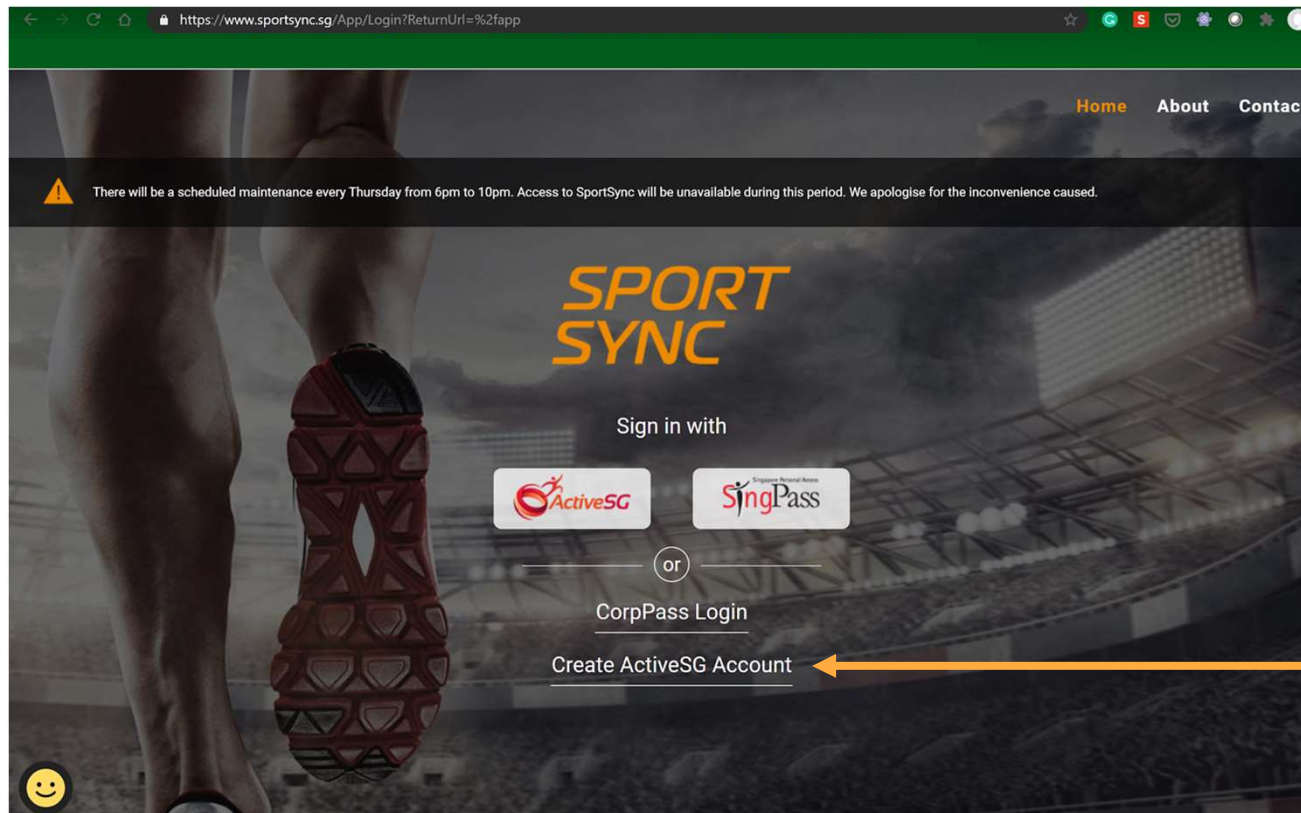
https://www.sportsync.sg/App/Login?ReturnUrl=%2fapp

Home About Contac

There will be a scheduled maintenance every Thursday from 6pm to 10pm. Access to SportSync will be unavailable during this period. We apologise for the inconvenience caused.

SPORT SYNC

Sign in with

ActiveSG

Singapore Personal Access SingPass

or

CorpPass Login

Create ActiveSG Account